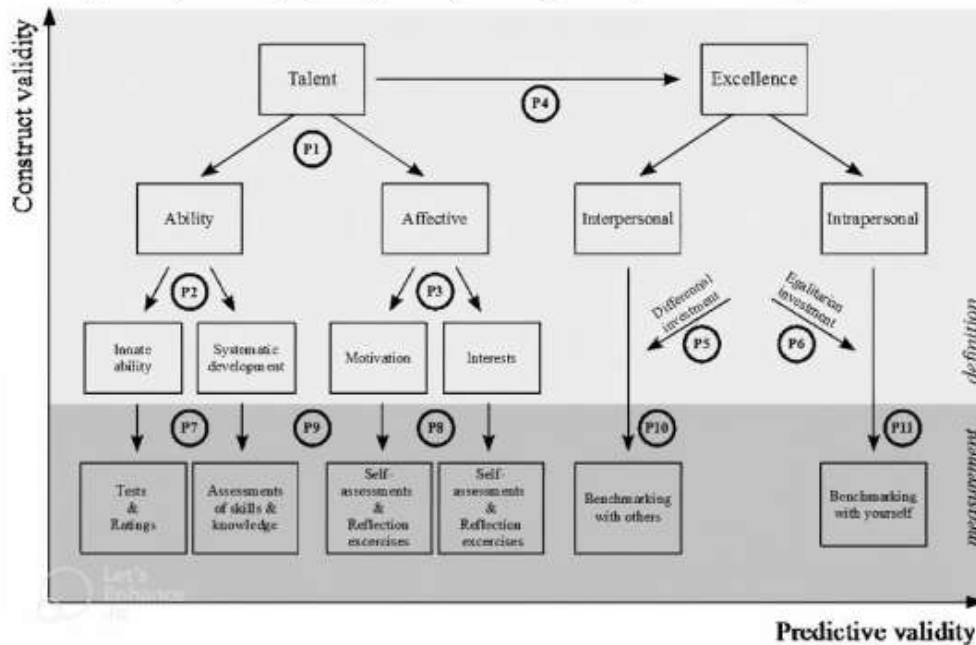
Construct validity

Talent

P4

Excellence

P1

Ability

Affective

Interpersonal

Intrapersonal

P2

P3

Differential investment

Egalitarian investment

P5

P6

Innate ability

Systematic development

Motivation

Interests

definition

P7

P9

P8

P10

P11

measurement

Tests & Ratings

Assessments of skills & knowledge

Self-assessments & Reflection excercises

Self-assessments & Reflection excercises

Benchmarking with others

Benchmarking with yourself

Let's Enhance

Predictive validity